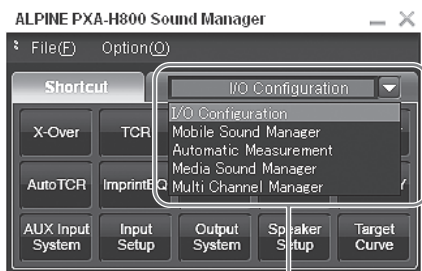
ALPINE PXA-H800 Sound Manager

File(F) Option(O)

Shortcut

I/O Configuration

I/O Configuration
Mobile Sound Manager
Automatic Measurement
Media Sound Manager
Multi Channel Manager

X-Over

TCR

AutoTCR

ImprintEQ

AUX Input System

Input Setup

Output System

Speaker Setup

Target Curve